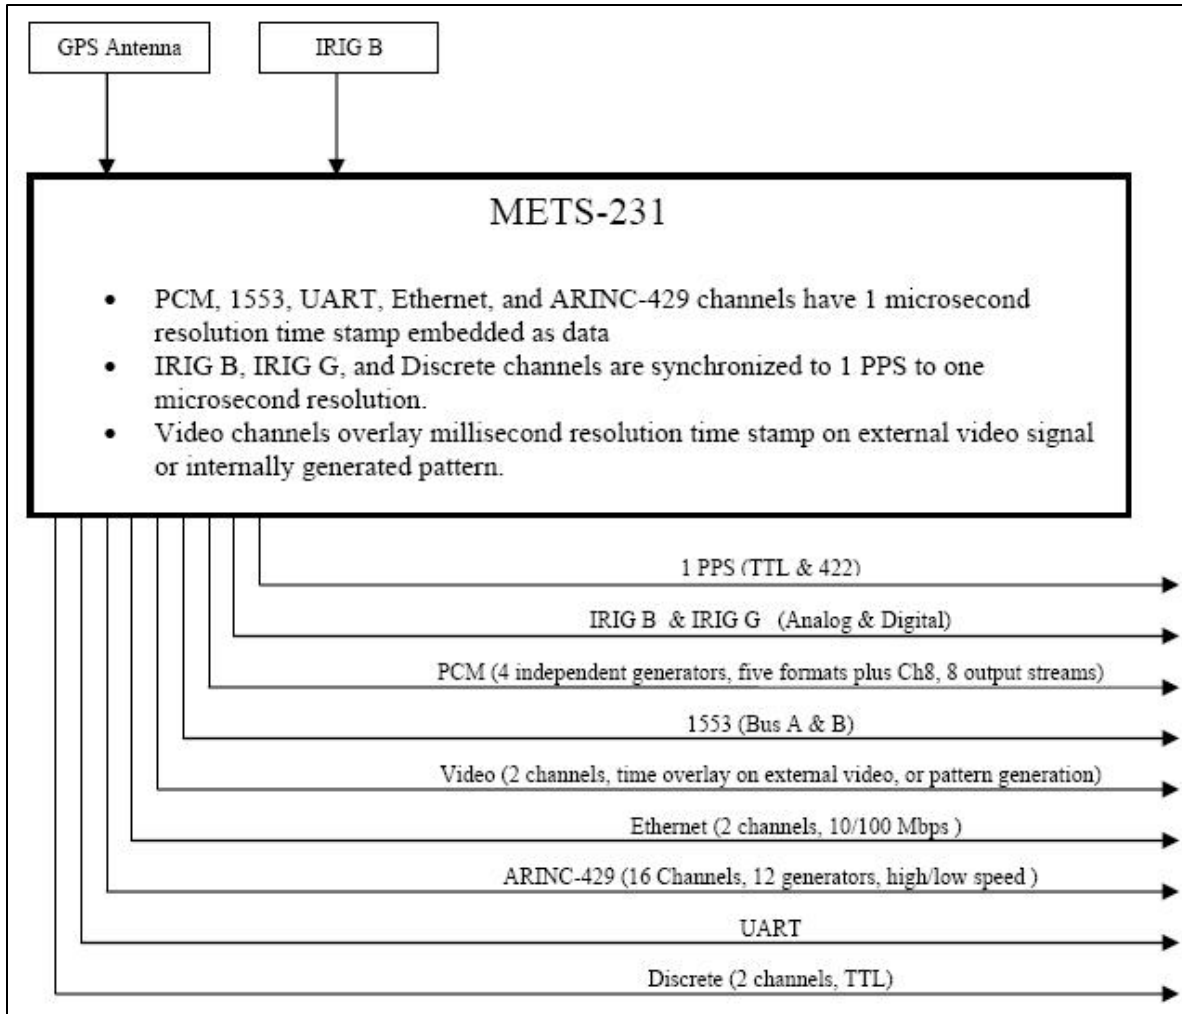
GPS Antenna

IRIG B

METS-231

- PCM, 1553, UART, Ethernet, and ARINC-429 channels have 1 microsecond resolution time stamp embedded as data
- IRIG B, IRIG G, and Discrete channels are synchronized to 1 PPS to one microsecond resolution.
- Video channels overlay millisecond resolution time stamp on external video signal or internally generated pattern.

1 PPS (TTL & 422)

IRIG B & IRIG G (Analog & Digital)

PCM (4 independent generators, five formats plus Ch8, 8 output streams)

1553 (Bus A & B)

Video (2 channels, time overlay on external video, or pattern generation)

Ethernet (2 channels, 10/100 Mbps )

ARINC-429 (16 Channels, 12 generators, high/low speed )

UART

Discrete (2 channels, TTL)